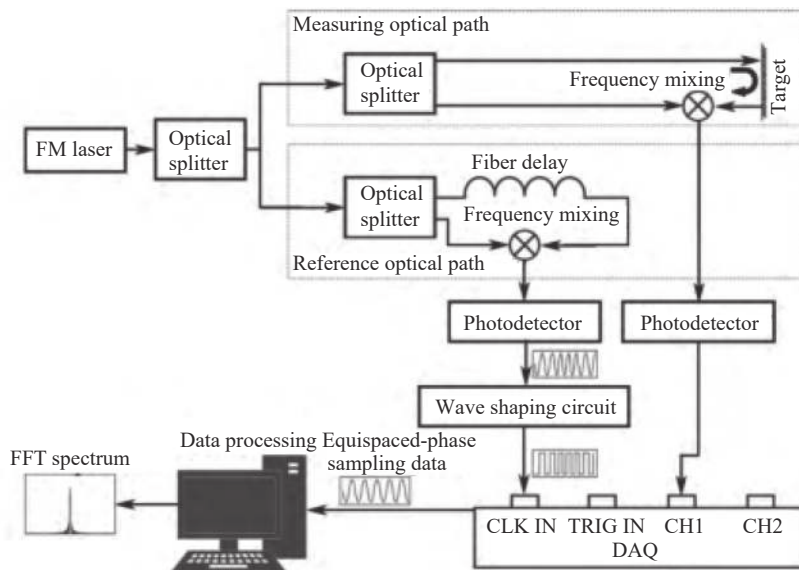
Measuring optical path

Optical splitter

Frequency mixing

Target

FM laser

Optical splitter

Fiber delay

Optical splitter

Frequency mixing

Reference optical path

Photodetector

Photodetector

Wave shaping circuit

Data processing

Equispaced-phase sampling data

FFT spectrum

CLK IN

TRIG IN

CH1

CH2

DAQ